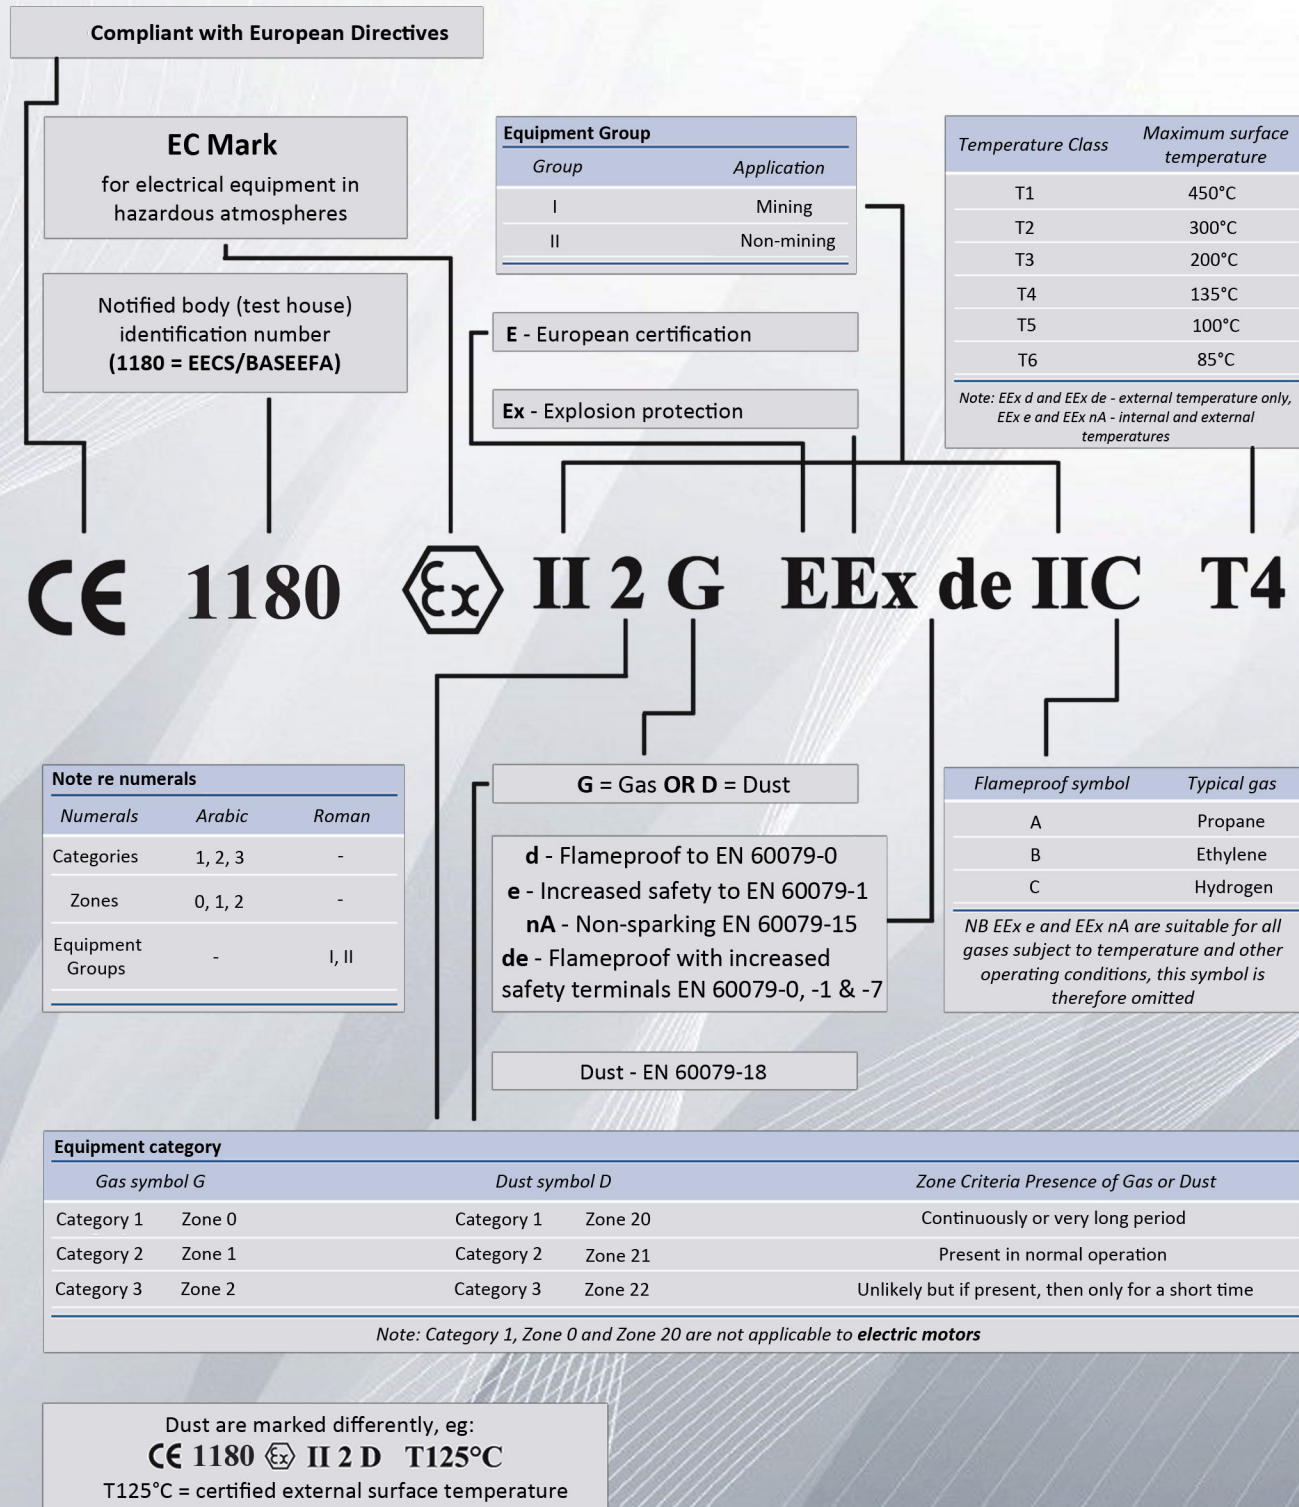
Compliant with European Directives

EC Mark
for electrical equipment in hazardous atmospheres

Notified body (test house) identification number
(1180 = EECS/BASEEFA)

Equipment Group

| Group | Application |
|---|---|
| I | Mining |
| II | Non-mining |

E - European certification

Ex - Explosion protection

| Temperature Class | Maximum surface temperature |
|---|---|
| T1 | 450°C |
| T2 | 300°C |
| T3 | 200°C |
| T4 | 135°C |
| T5 | 100°C |
| T6 | 85°C |

Note: EEx d and EEx de - external temperature only, EEx e and EEx nA - internal and external temperatures

CE 1180 Ex II 2 G EEx de IIC T4

Note re numerals

| Numerals | Arabic | Roman |
|---|---|---|
| Categories | 1, 2, 3 | - |
| Zones | 0, 1, 2 | - |
| Equipment Groups | - | I, II |

G = Gas OR D = Dust

d - Flameproof to EN 60079-0
e - Increased safety to EN 60079-1
nA - Non-sparking EN 60079-15
de - Flameproof with increased safety terminals EN 60079-0, -1 & -7

Dust - EN 60079-18

| Flameproof symbol | Typical gas |
|---|---|
| A | Propane |
| B | Ethylene |
| C | Hydrogen |

NB EEx e and EEx nA are suitable for all gases subject to temperature and other operating conditions, this symbol is therefore omitted

Equipment category

| Gas symbol G | | Dust symbol D | | Zone Criteria Presence of Gas or Dust |
|---|---|---|---|---|
| Category 1 | Zone 0 | Category 1 | Zone 20 | Continuously or very long period |
| Category 2 | Zone 1 | Category 2 | Zone 21 | Present in normal operation |
| Category 3 | Zone 2 | Category 3 | Zone 22 | Unlikely but if present, then only for a short time |

Note: Category 1, Zone 0 and Zone 20 are not applicable to electric motors

Dust are marked differently, eg:
CE 1180 Ex II 2 D T125°C
T125°C = certified external surface temperature